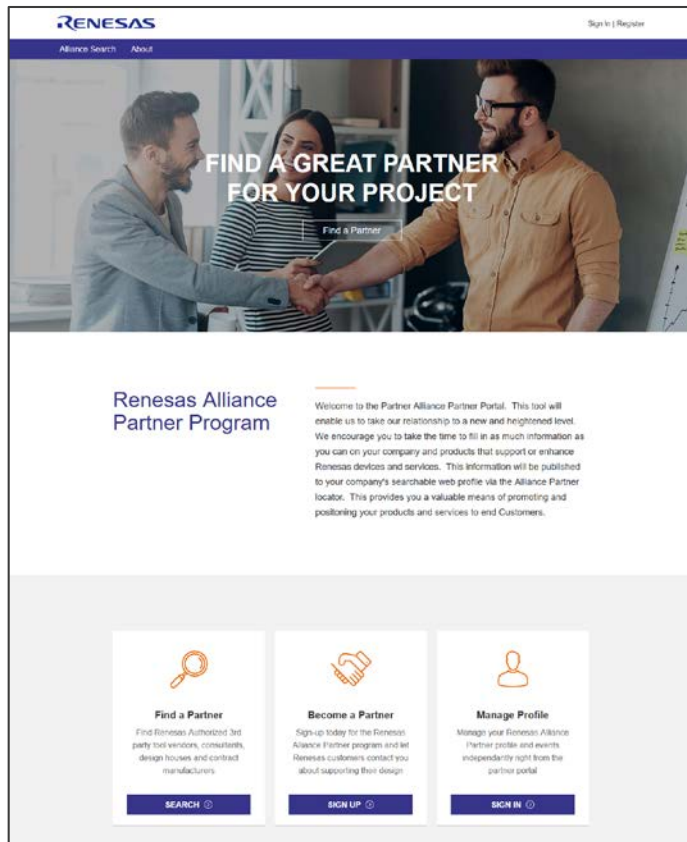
RENESAS

Sign In | Register

Alliance Search About

FIND A GREAT PARTNER FOR YOUR PROJECT

Find a Partner

Renesas Alliance Partner Program

Welcome to the Partner Alliance Partner Portal. This tool will enable us to take our relationship to a new and heightened level. We encourage you to take the time to fill in as much information as you can on your company and products that support or enhance Renesas devices and services. This information will be published to your company's searchable web profile via the Alliance Partner locator. This provides you a valuable means of promoting and positioning your products and services to end Customers.

Find a Partner

Find Renesas Authorized 3rd party tool vendors, consultants, design houses and contract manufacturers

SEARCH

Become a Partner

Sign-up today for the Renesas Alliance Partner program and let Renesas customers contact you about supporting their design

SIGN UP

Manage Profile

Manage your Renesas Alliance Partner profile and events independantly right from the partner portal

SIGN IN